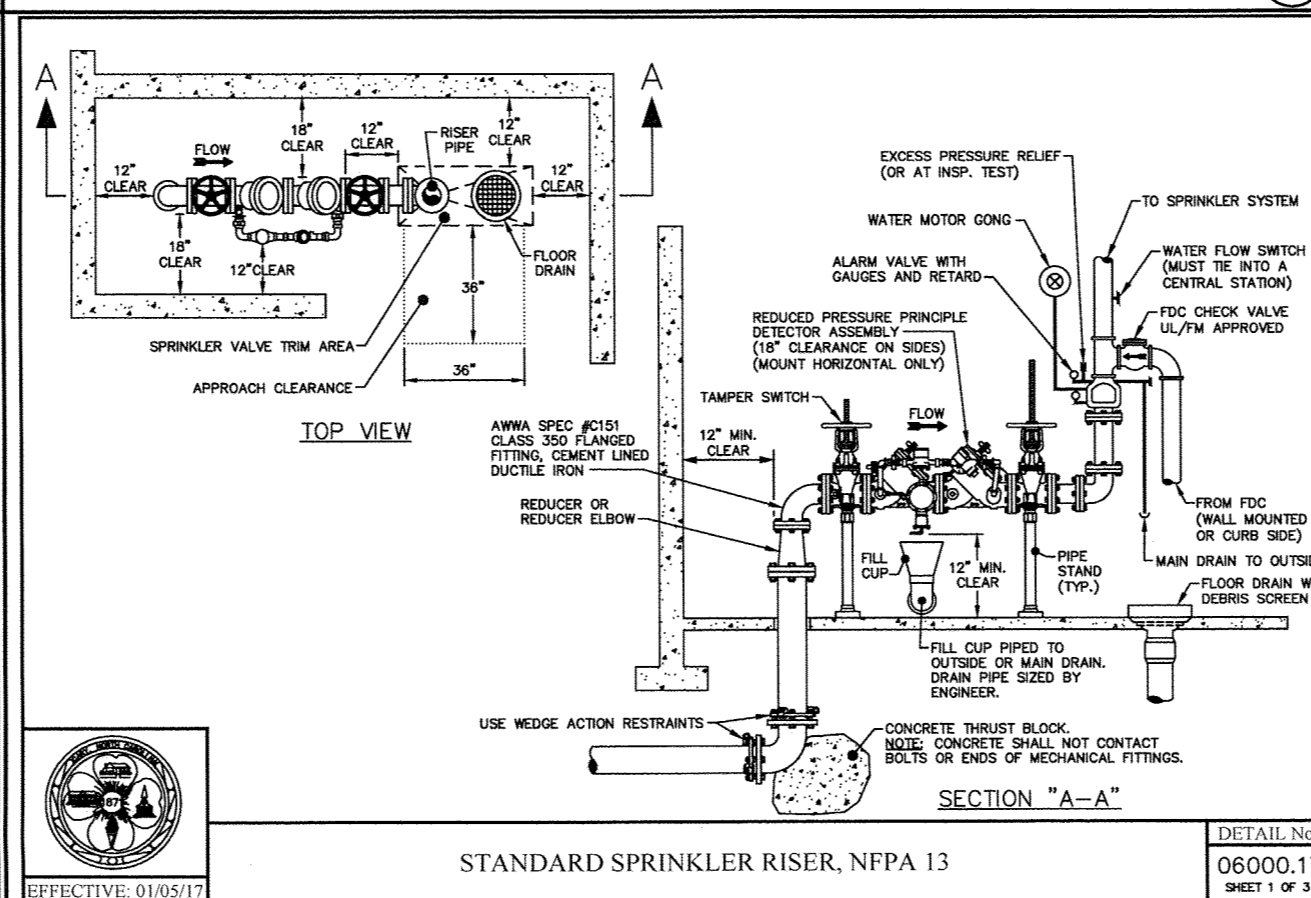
A

A

FLOW

18" CLEAR

12" CLEAR

RISER PIPE

12" CLEAR

12" CLEAR

12" CLEAR

18" CLEAR

12" CLEAR

FLOOR DRAIN

36"

36"

SPRINKLER VALVE TRIM AREA

APPROACH CLEARANCE

TOP VIEW

EXCESS PRESSURE RELIEF (OR AT INSP. TEST)

TO SPRINKLER SYSTEM

WATER MOTOR GONG

WATER FLOW SWITCH (MUST TIE INTO A CENTRAL STATION)

ALARM VALVE WITH GAUGES AND RETARD

FDC CHECK VALVE UL/FM APPROVED

REDUCED PRESSURE PRINCIPLE DETECTOR ASSEMBLY (18" CLEARANCE ON SIDES) (MOUNT HORIZONTAL ONLY)

TAMPER SWITCH

FLOW

AWWA SPEC #C151 CLASS 350 FLANGED FITTING, CEMENT LINED DUCTILE IRON

12" MIN. CLEAR

REDUCER OR REDUCER ELBOW

FROM FDC (WALL MOUNTED OR CURB SIDE)

FILL CUP

12" MIN. CLEAR

PIPE STAND (TYP.)

MAIN DRAIN TO OUTSI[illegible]

FLOOR DRAIN W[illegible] DEBRIS SCREEN

FILL CUP PIPED TO OUTSIDE OR MAIN DRAIN. DRAIN PIPE SIZED BY ENGINEER.

USE WEDGE ACTION RESTRAINTS

CONCRETE THRUST BLOCK. NOTE: CONCRETE SHALL NOT CONTACT BOLTS OR ENDS OF MECHANICAL FITTINGS.

SECTION "A-A"

1887

STANDARD SPRINKLER RISER, NFPA 13

EFFECTIVE: 01/05/17

DETAIL No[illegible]

06000.1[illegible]

SHEET 1 OF 3